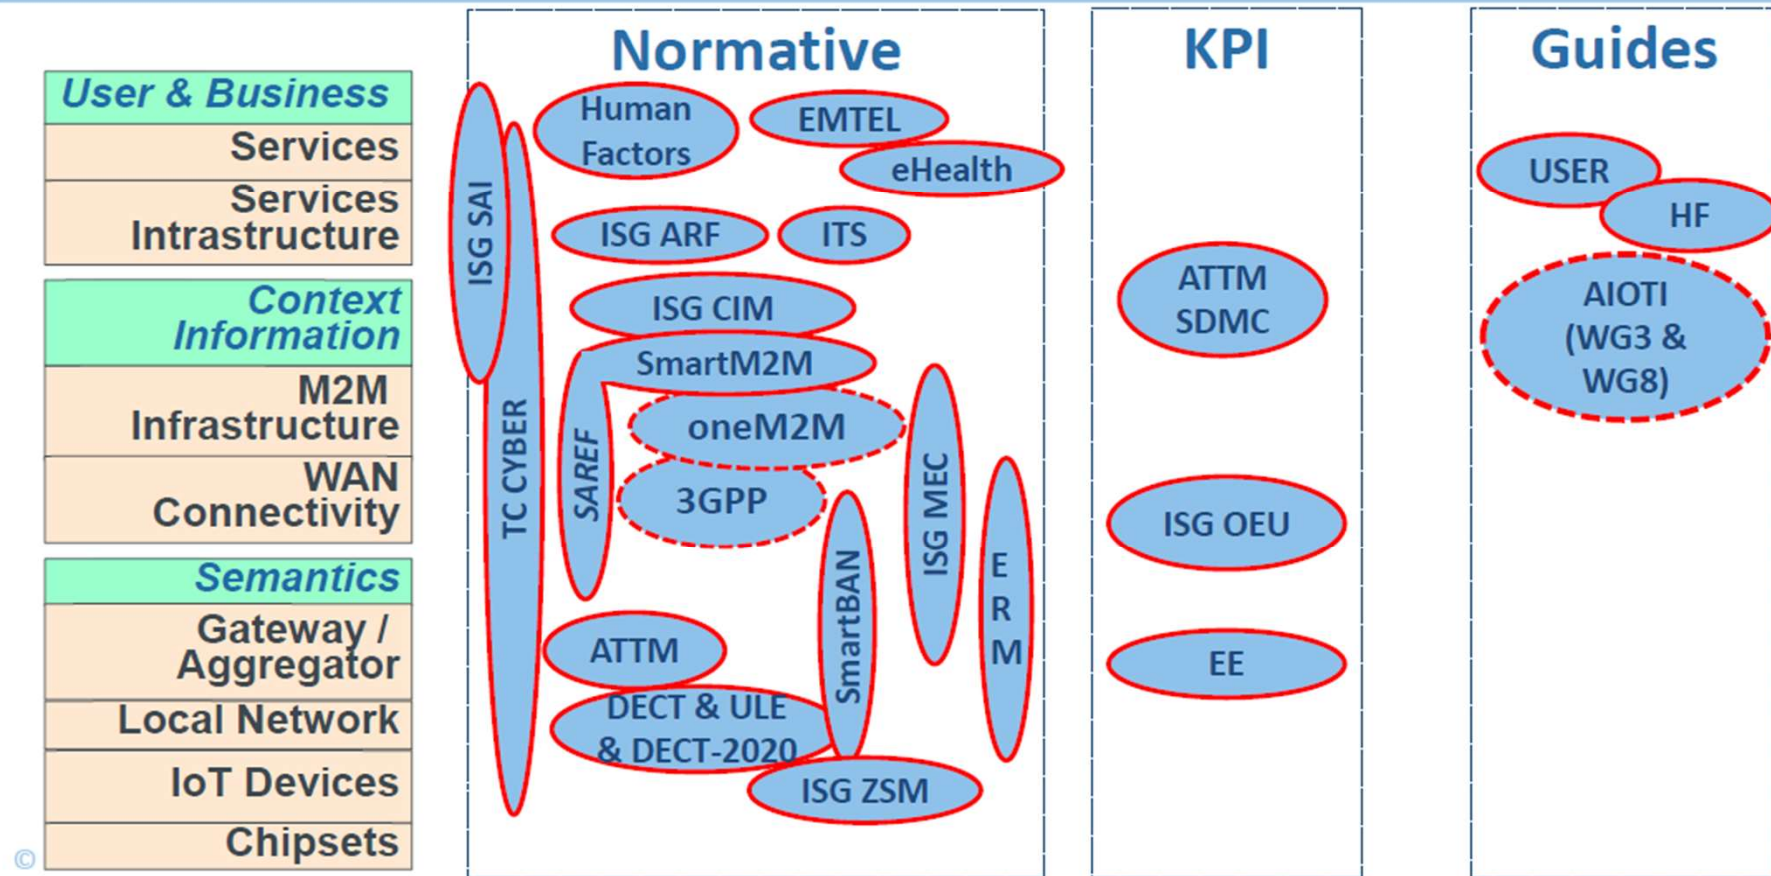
User & Business
Services
Services Infrastructure
Context Information
M2M Infrastructure
WAN Connectivity
Semantics
Gateway / Aggregator
Local Network
IoT Devices
Chipsets
©

Normative
ISG SAI
TC CYBER
Human Factors
EMTEL
eHealth
ISG ARF
ITS
ISG CIM
SmartM2M
SAREF
oneM2M
3GPP
ISG MEC
SmartBAN
E R M
ATTM
DECT & ULE & DECT-2020
ISG ZSM

KPI
ATTM SDMC
ISG OEU
EE

Guides
USER
HF
AIOTI (WG3 & WG8)